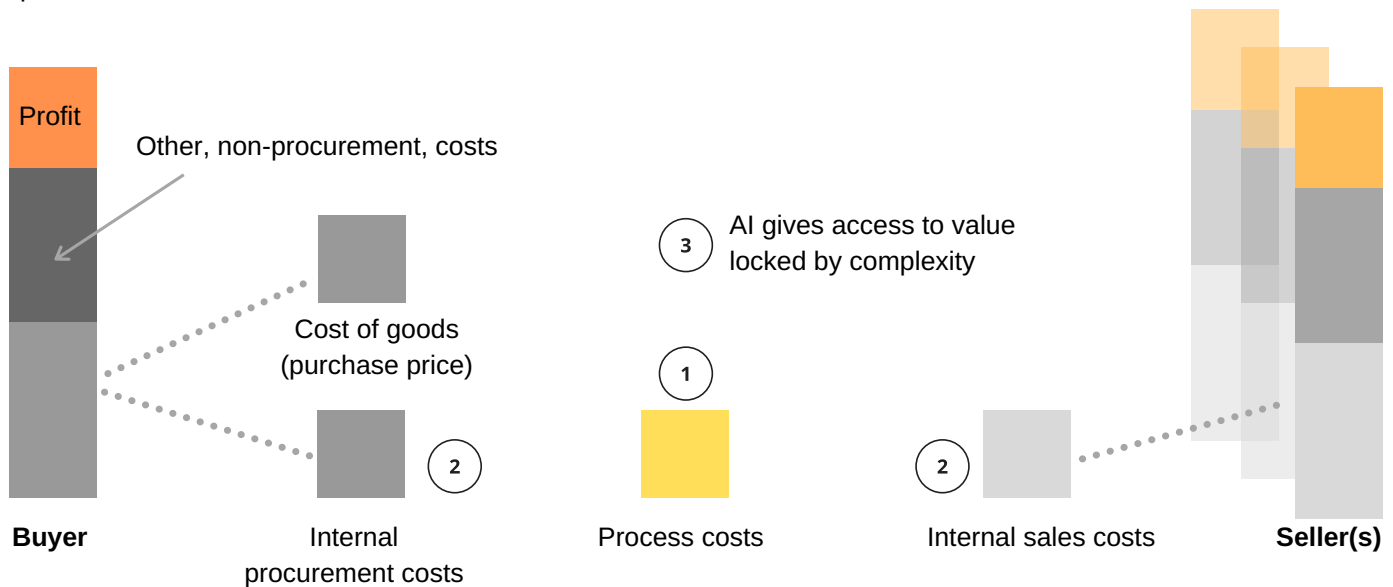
Profit

Other, non-procurement, costs

3 AI gives access to value locked by complexity

Cost of goods (purchase price)

1

2

2

Buyer

Internal procurement costs

Process costs

Internal sales costs

Seller(s)